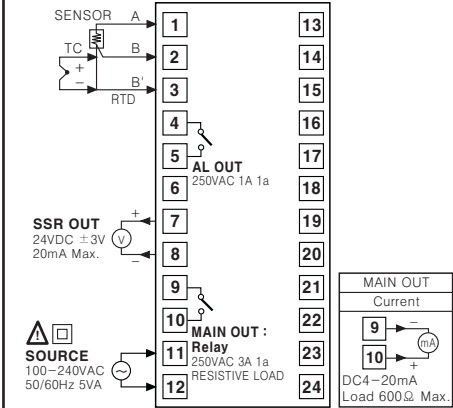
SENSOR
A
B
B'
TC
+
−
RTD

1
2
3
4
5
AL OUT
250VAC 1A 1a
6
7
8
9
10
MAIN OUT :
Relay
250VAC 3A 1a
RESISTIVE LOAD
11
12

13
14
15
16
17
18
19
20
21
22
23
24

SSR OUT
24VDC ±3V
20mA Max.
+
V
−

SOURCE
100−240VAC
50/60Hz 5VA

MAIN OUT
Current
9
−
mA
10
+
DC4−20mA
Load 600Ω Max.